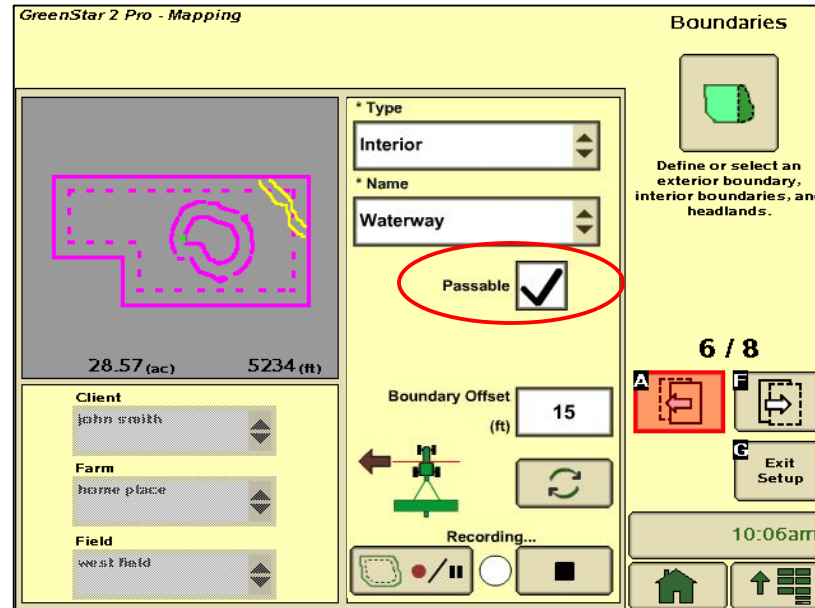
GreenStar 2 Pro - Mapping

Boundaries

Define or select an exterior boundary, interior boundaries, and headlands.

* Type
Interior

* Name
Waterway

Passable

28.57 (ac)
5234 (ft)

Client
john smith

Farm
home place

Field
west field

Boundary Offset (ft)
15

Recording...

6 / 8

A

F

G
Exit Setup

10:06am